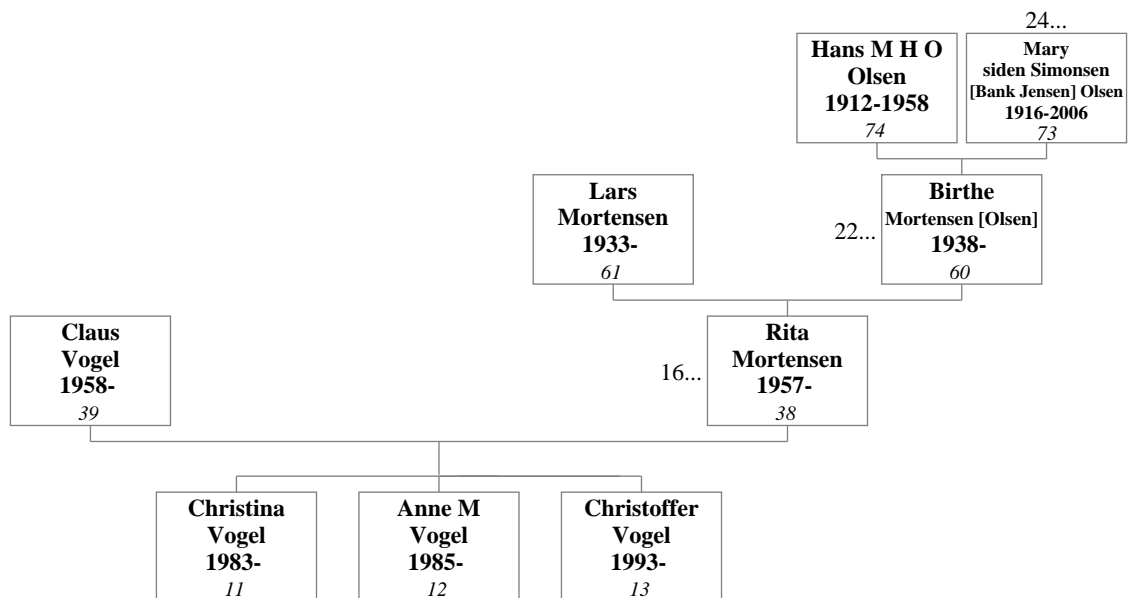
24...

Hans M H O Olsen 1912-1958
74

Mary siden Simonsen [Bank Jensen] Olsen 1916-2006
73

Lars Mortensen 1933-
61

22...
Birthe Mortensen [Olsen] 1938-
60

Claus Vogel 1958-
39

16...
Rita Mortensen 1957-
38

Christina Vogel 1983-
11

Anne M Vogel 1985-
12

Christoffer Vogel 1993-
13